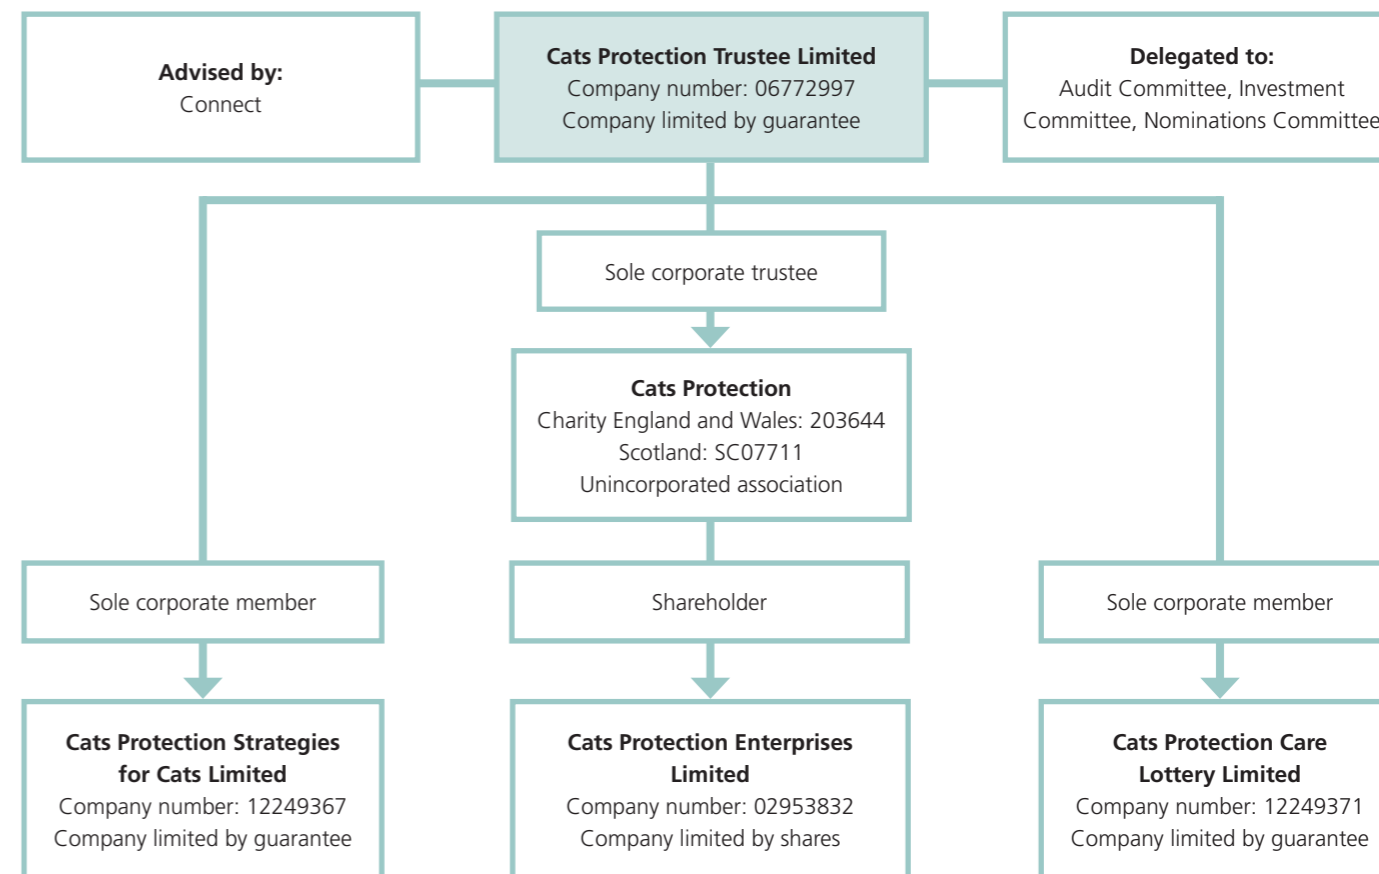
**Advised by:**
Connect

**Cats Protection Trustee Limited**
Company number: 06772997
Company limited by guarantee

**Delegated to:**
Audit Committee, Investment Committee, Nominations Committee

Sole corporate trustee

**Cats Protection**
Charity England and Wales: 203644
Scotland: SC07711
Unincorporated association

Sole corporate member

Shareholder

Sole corporate member

**Cats Protection Strategies for Cats Limited**
Company number: 12249367
Company limited by guarantee

**Cats Protection Enterprises Limited**
Company number: 02953832
Company limited by shares

**Cats Protection Care Lottery Limited**
Company number: 12249371
Company limited by guarantee